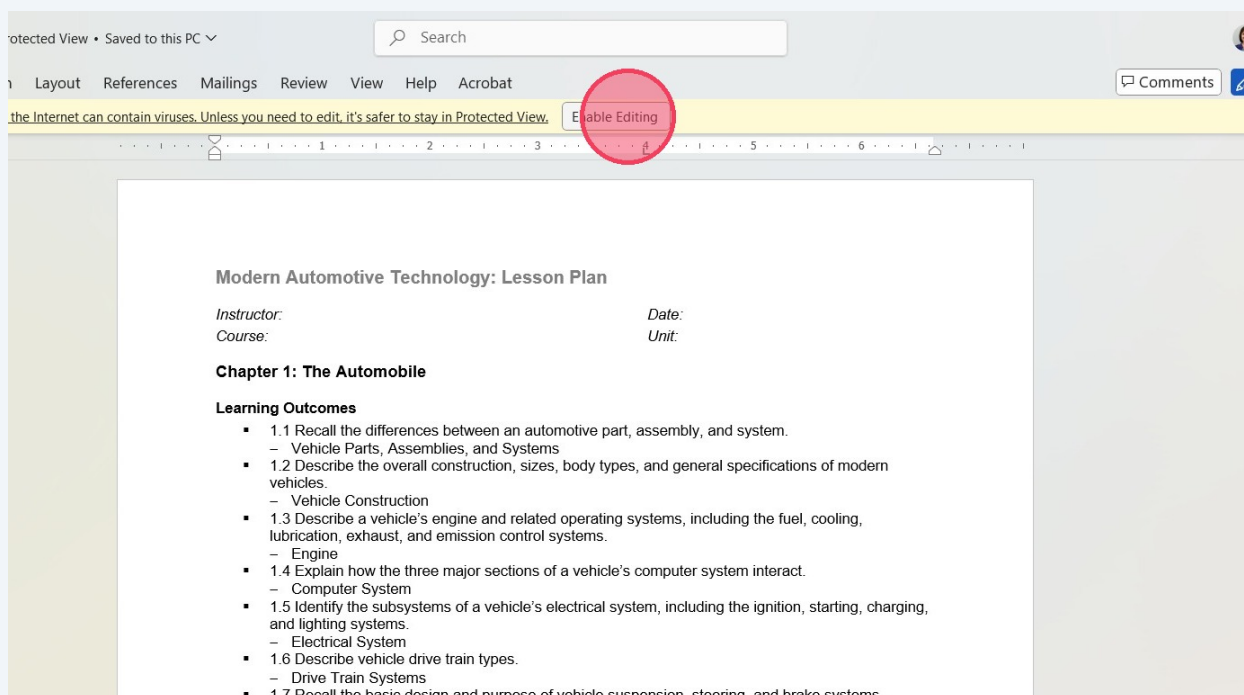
otected View • Saved to this PC

Search

n Layout References Mailings Review View Help Acrobat

Comments

the Internet can contain viruses. Unless you need to edit, it's safer to stay in Protected View. E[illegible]able Editing

1 2 3 4 5 6

Modern Automotive Technology: Lesson Plan

Instructor:
Date:
Course:
Unit:

Chapter 1: The Automobile

Learning Outcomes

- 1.1 Recall the differences between an automotive part, assembly, and system.
  – Vehicle Parts, Assemblies, and Systems
- 1.2 Describe the overall construction, sizes, body types, and general specifications of modern vehicles.
  – Vehicle Construction
- 1.3 Describe a vehicle's engine and related operating systems, including the fuel, cooling, lubrication, exhaust, and emission control systems.
  – Engine
- 1.4 Explain how the three major sections of a vehicle's computer system interact.
  – Computer System
- 1.5 Identify the subsystems of a vehicle's electrical system, including the ignition, starting, charging, and lighting systems.
  – Electrical System
- 1.6 Describe vehicle drive train types.
  – Drive Train Systems
- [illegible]